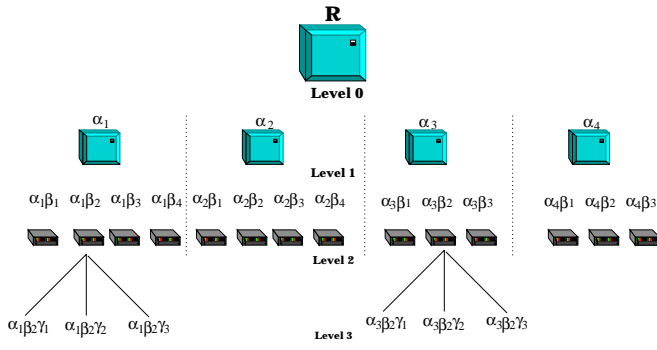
R

Level 0

$\alpha_1$

$\alpha_2$

$\alpha_3$

$\alpha_4$

Level 1

$\alpha_1\beta_1$ $\alpha_1\beta_2$ $\alpha_1\beta_3$ $\alpha_1\beta_4$ $\alpha_2\beta_1$ $\alpha_2\beta_2$ $\alpha_2\beta_3$ $\alpha_2\beta_4$ $\alpha_3\beta_1$ $\alpha_3\beta_2$ $\alpha_3\beta_3$ $\alpha_4\beta_1$ $\alpha_4\beta_2$ $\alpha_4\beta_3$

Level 2

$\alpha_1\beta_2\gamma_1$ $\alpha_1\beta_2\gamma_2$ $\alpha_1\beta_2\gamma_3$ $\alpha_3\beta_2\gamma_1$ $\alpha_3\beta_2\gamma_2$ $\alpha_3\beta_2\gamma_3$

Level 3